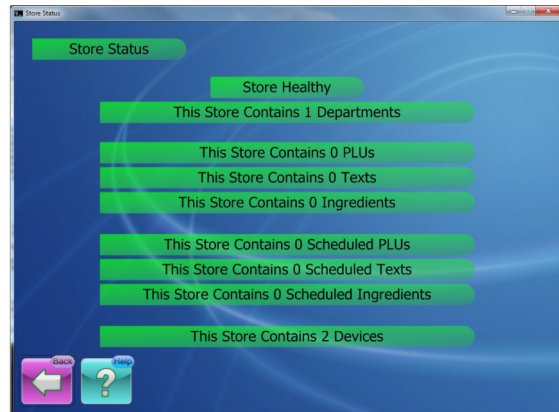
Store Status

Store Status

Store Healthy

This Store Contains 1 Departments

This Store Contains 0 PLUs

This Store Contains 0 Texts

This Store Contains 0 Ingredients

This Store Contains 0 Scheduled PLUs

This Store Contains 0 Scheduled Texts

This Store Contains 0 Scheduled Ingredients

This Store Contains 2 Devices

Back

Help